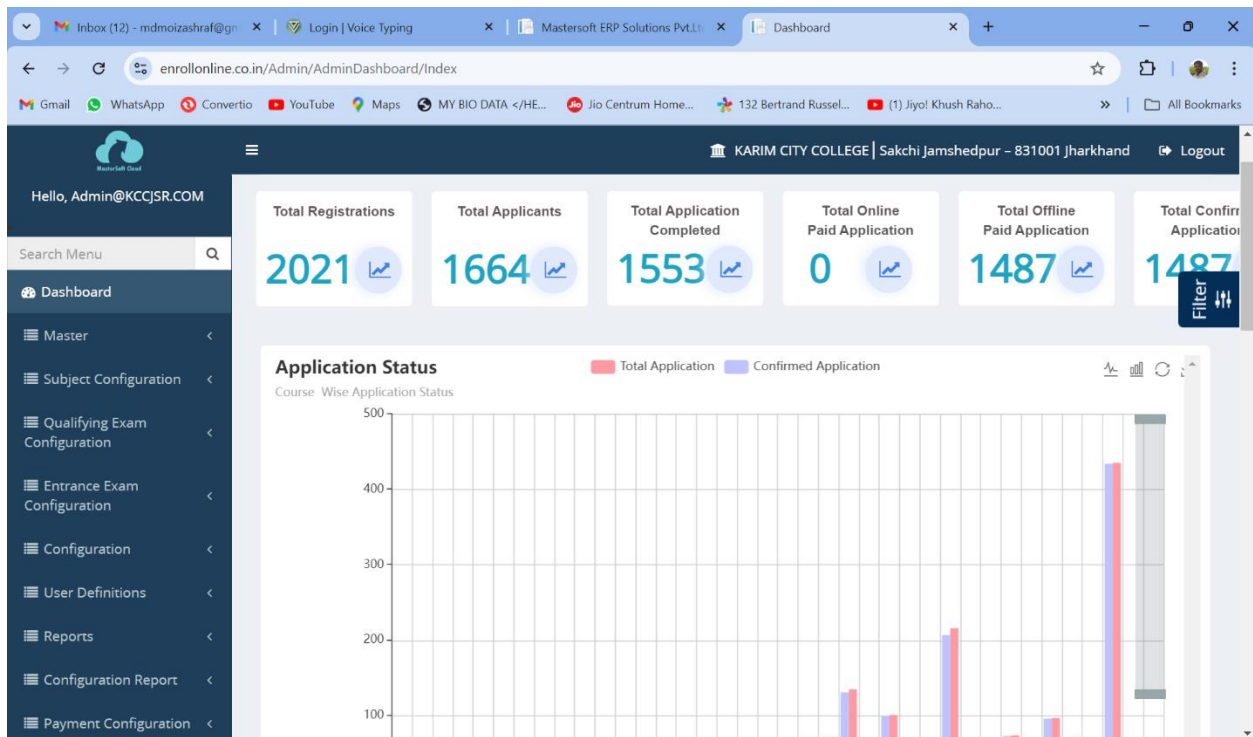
Inbox (12) - mdmoizashraf@gm ×
Login | Voice Typing ×
Mastersoft ERP Solutions Pvt.Lt ×
Dashboard ×
+

enrollonline.co.in/Admin/AdminDashboard/Index

Gmail WhatsApp Convertio YouTube Maps MY BIO DATA </HE... Jio Centrum Home... 132 Bertrand Russel... (1) Jiyo! Khush Raho... » All Bookmarks

MasterSoft Cloud

KARIM CITY COLLEGE | Sakchi Jamshedpur – 831001 Jharkhand Logout

Hello, Admin@KCCJSR.COM

Search Menu

Dashboard
Master
Subject Configuration
Qualifying Exam Configuration
Entrance Exam Configuration
Configuration
User Definitions
Reports
Configuration Report
Payment Configuration

Total Registrations 2021
Total Applicants 1664
Total Application Completed 1553
Total Online Paid Application 0
Total Offline Paid Application 1487
Total Confir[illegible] Applicatio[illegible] 1487

Filter

Application Status
Course Wise Application Status
Total Application Confirmed Application

500
400
300
200
100